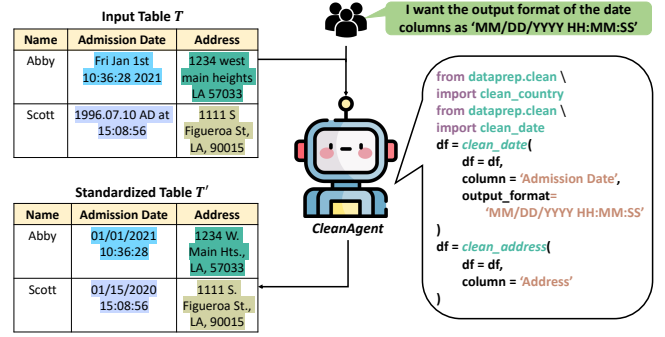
Input Table $T$

| Name | Admission Date | Address |
|---|---|---|
| Abby | Fri Jan 1st 10:36:28 2021 | 1234 west main heights LA 57033 |
| Scott | 1996.07.10 AD at 15:08:56 | 1111 S Figueroa St, LA, 90015 |

I want the output format of the date columns as 'MM/DD/YYYY HH:MM:SS'

from dataprep.clean \
import clean_country
from dataprep.clean \
import clean_date
df = clean_date(
df = df,
column = 'Admission Date',
output_format=
'MM/DD/YYYY HH:MM:SS'
)
df = clean_address(
df = df,
column = 'Address'
)

CleanAgent

Standardized Table $T'$

| Name | Admission Date | Address |
|---|---|---|
| Abby | 01/01/2021 10:36:28 | 1234 W. Main Hts., LA, 57033 |
| Scott | 01/15/2020 15:08:56 | 1111 S. Figueroa St., LA, 90015 |